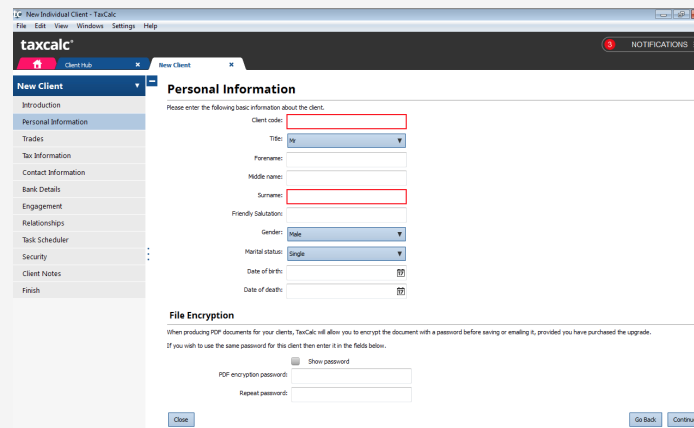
New Individual Client - TaxCalc
File Edit View Windows Settings Help
taxcalc
3 NOTIFICATIONS
Client Hub ×
New Client ×
New Client
Introduction
Personal Information
Trades
Tax Information
Contact Information
Bank Details
Engagement
Relationships
Task Scheduler
Security
Client Notes
Finish

Personal Information
Please enter the following basic information about the client.
Client code:
Title: Mr
Forename:
Middle name:
Surname:
Friendly Salutation:
Gender: Male
Marital status: Single
Date of birth:
Date of death:

File Encryption
When producing PDF documents for your clients, TaxCalc will allow you to encrypt the document with a password before saving or emailing it, provided you have purchased the upgrade.
If you wish to use the same password for this client then enter it in the fields below.
Show password
PDF encryption password:
Repeat password:

Close
Go Back
Continu